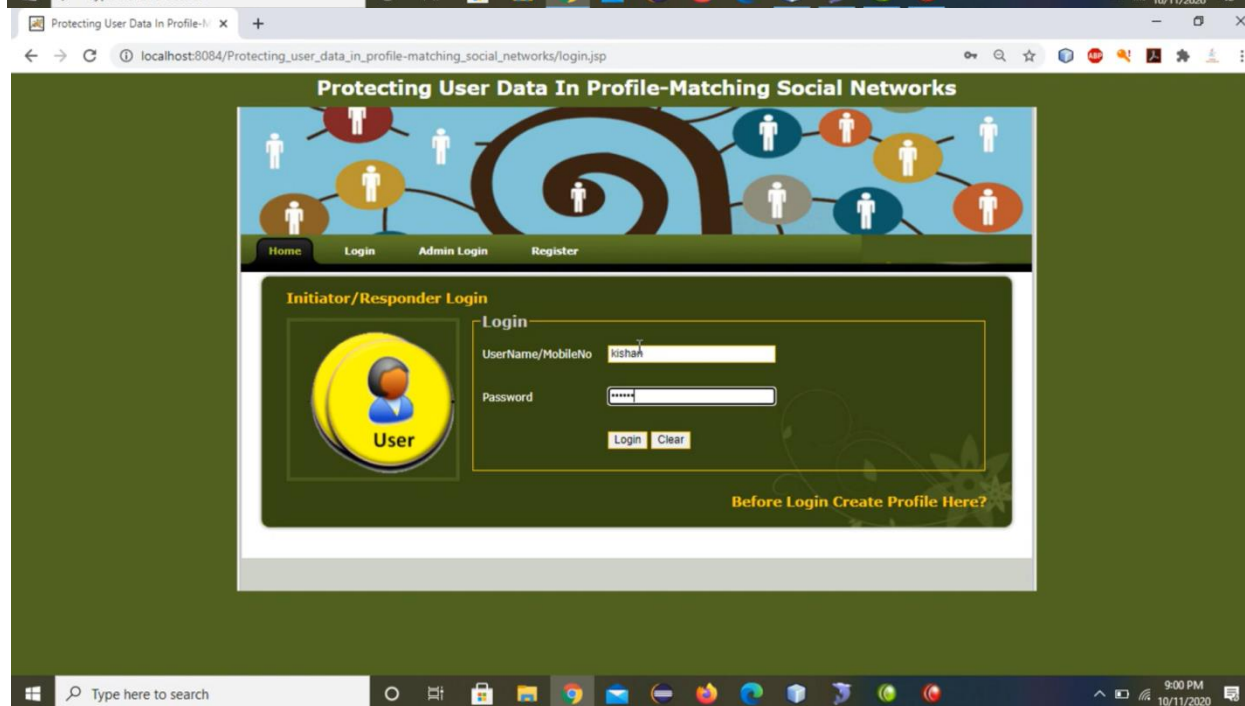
Protecting User Data In Profile-M ×
+
localhost:8084/Protecting_user_data_in_profile-matching_social_networks/login.jsp

Protecting User Data In Profile-Matching Social Networks

Home Login Admin Login Register

Initiator/Responder Login

User

Login

UserName/MobileNo kishan

Password ••••••

Login Clear

Before Login Create Profile Here?

Type here to search

9:00 PM
10/11/2020